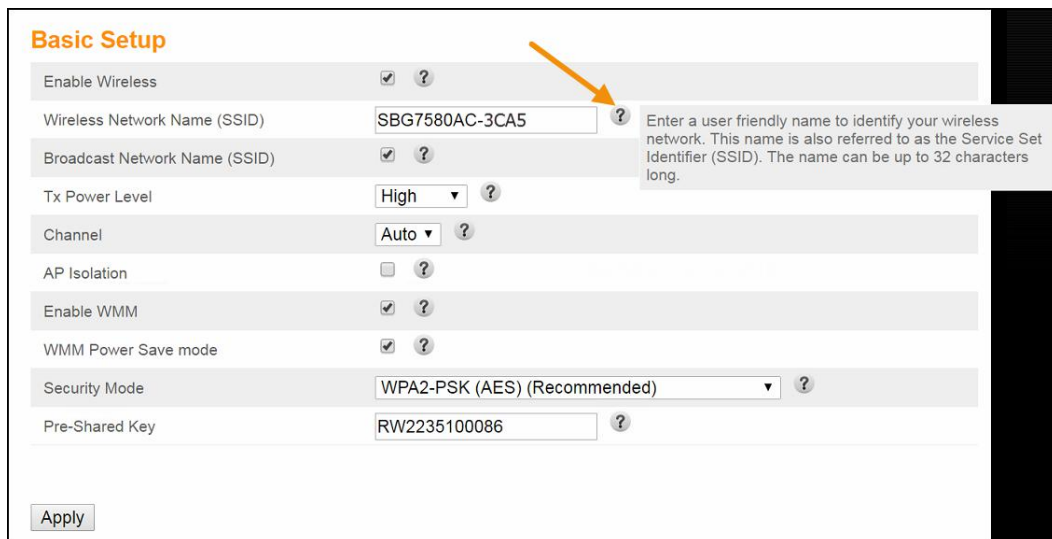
Basic Setup

| | |
|---|---|
| Enable Wireless | ✔ ? |
| Wireless Network Name (SSID) | SBG7580AC-3CA5 ? |
| Broadcast Network Name (SSID) | ✔ ? |
| Tx Power Level | High ▾ ? |
| Channel | Auto ▾ ? |
| AP Isolation | ☐ ? |
| Enable WMM | ✔ ? |
| WMM Power Save mode | ✔ ? |
| Security Mode | WPA2-PSK (AES) (Recommended) ▾ ? |
| Pre-Shared Key | RW2235100086 ? |

Enter a user friendly name to identify your wireless network. This name is also referred to as the Service Set Identifier (SSID). The name can be up to 32 characters long.

Apply